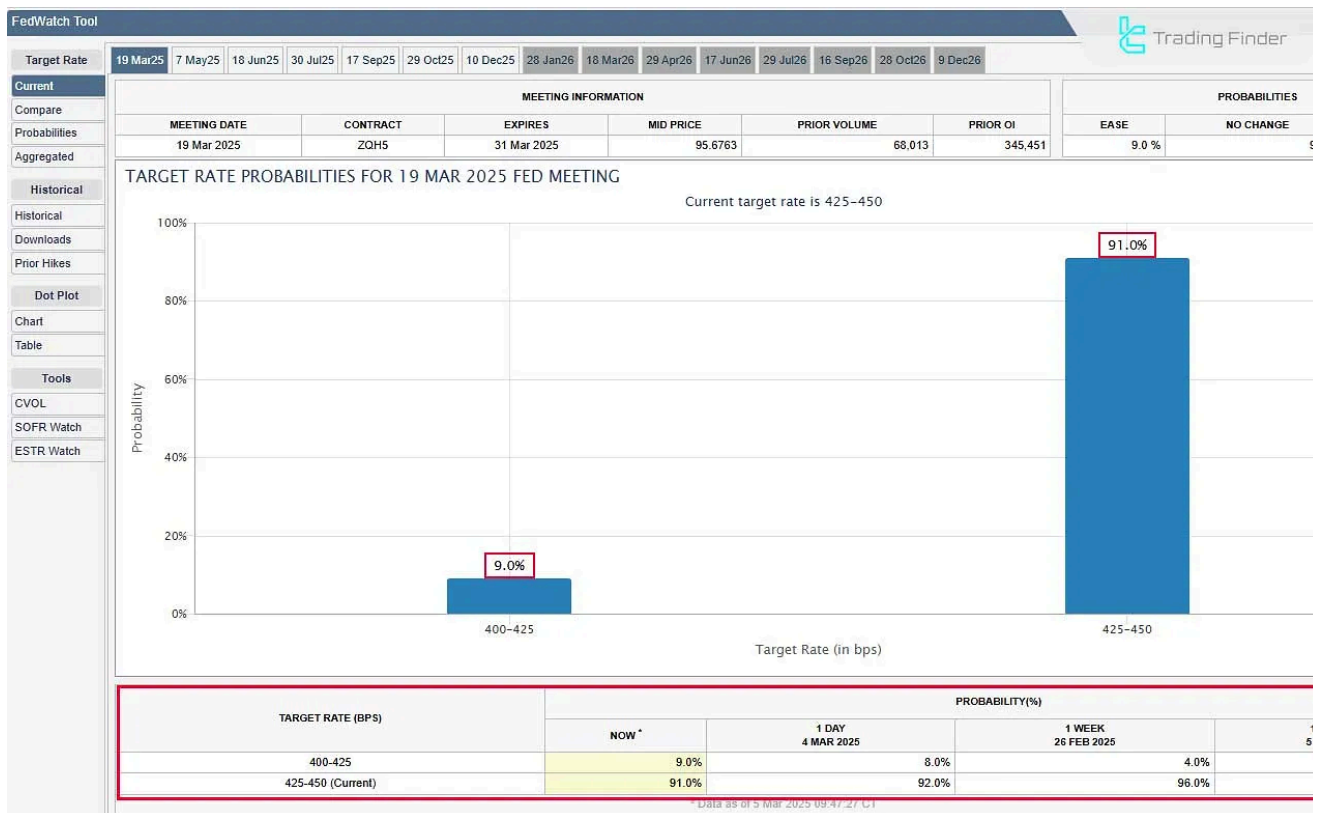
FedWatch Tool

Trading Finder

Target Rate
Current
Compare
Probabilities
Aggregated

Historical
Historical
Downloads
Prior Hikes

Dot Plot
Chart
Table

Tools
CVOL
SOFR Watch
ESTR Watch

19 Mar25 | 7 May25 | 18 Jun25 | 30 Jul25 | 17 Sep25 | 29 Oct25 | 10 Dec25 | 28 Jan26 | 18 Mar26 | 29 Apr26 | 17 Jun26 | 29 Jul26 | 16 Sep26 | 28 Oct26 | 9 Dec26

MEETING INFORMATION

| MEETING DATE | CONTRACT | EXPIRES | MID PRICE | PRIOR VOLUME | PRIOR OI |
|---|---|---|---|---|---|
| 19 Mar 2025 | ZQH5 | 31 Mar 2025 | 95.6763 | 68,013 | 345,451 |

PROBABILITIES

| EASE | NO CHANGE |
|---|---|
| 9.0 % | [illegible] |

TARGET RATE PROBABILITIES FOR 19 MAR 2025 FED MEETING

Current target rate is 425-450

100%
80%
60%
40%
20%
0%
Probability

9.0%
91.0%

400-425
425-450
Target Rate (in bps)

| TARGET RATE (BPS) | PROBABILITY(%) NOW * | 1 DAY 4 MAR 2025 | 1 WEEK 26 FEB 2025 | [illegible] |
|---|---|---|---|---|
| 400-425 | 9.0% | 8.0% | 4.0% | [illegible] |
| 425-450 (Current) | 91.0% | 92.0% | 96.0% | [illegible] |

* Data as of 5 Mar 2025 09:47:27 CT